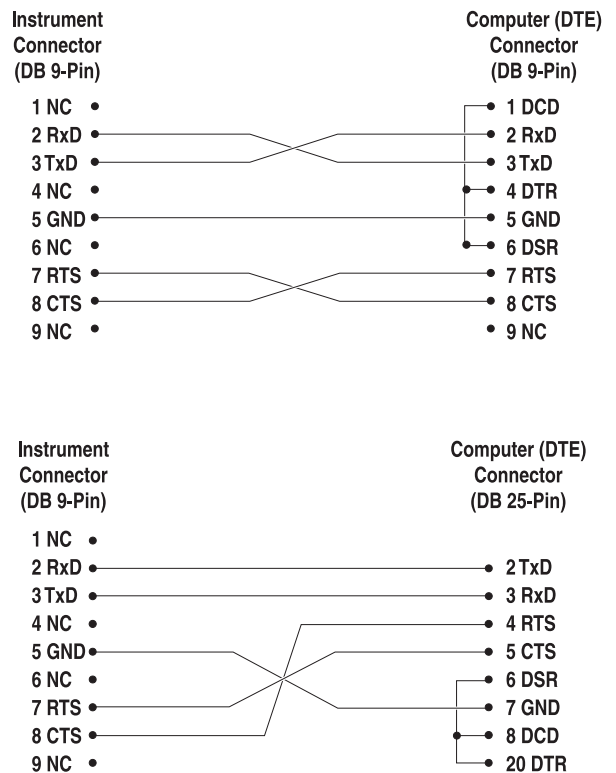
Instrument Connector (DB 9-Pin)

Computer (DTE) Connector (DB 9-Pin)

1 NC
2 RxD
3 TxD
4 NC
5 GND
6 NC
7 RTS
8 CTS
9 NC

1 DCD
2 RxD
3 TxD
4 DTR
5 GND
6 DSR
7 RTS
8 CTS
9 NC

Instrument Connector (DB 9-Pin)

Computer (DTE) Connector (DB 25-Pin)

1 NC
2 RxD
3 TxD
4 NC
5 GND
6 NC
7 RTS
8 CTS
9 NC

2 TxD
3 RxD
4 RTS
5 CTS
6 DSR
7 GND
8 DCD
20 DTR